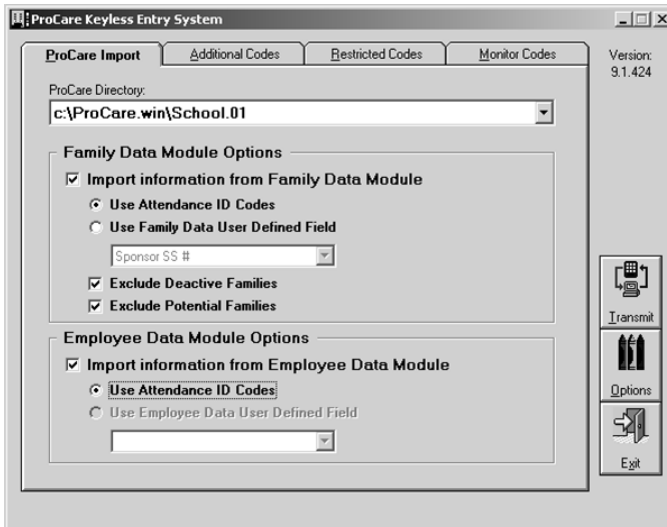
ProCare Keyless Entry System

ProCare Import | Additional Codes | Restricted Codes | Monitor Codes

Version: 9.1.424

ProCare Directory:
c:\ProCare.win\School.01

Family Data Module Options
☑ Import information from Family Data Module
◉ Use Attendance ID Codes
○ Use Family Data User Defined Field
Sponsor SS #
☑ Exclude Deactive Families
☑ Exclude Potential Families

Employee Data Module Options
☑ Import information from Employee Data Module
◉ Use Attendance ID Codes
○ Use Employee Data User Defined Field

Transmit

Options

Exit